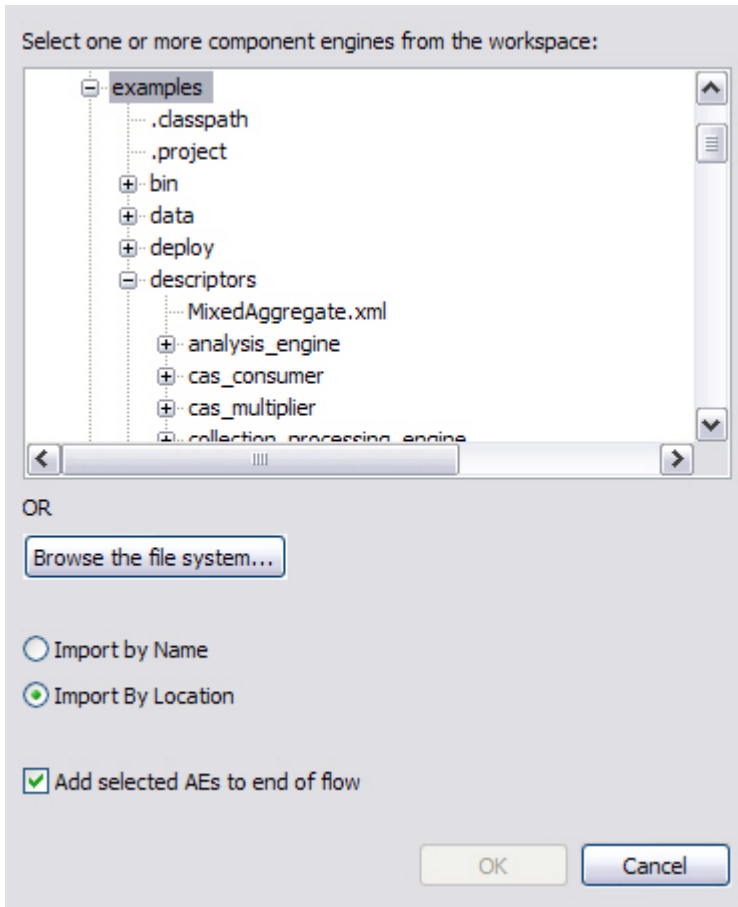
Select one or more component engines from the workspace:

examples
.classpath
.project
bin
data
deploy
descriptors
MixedAggregate.xml
analysis_engine
cas_consumer
cas_multiplier
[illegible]

OR

Browse the file system...

Import by Name

Import By Location

Add selected AEs to end of flow

OK

Cancel